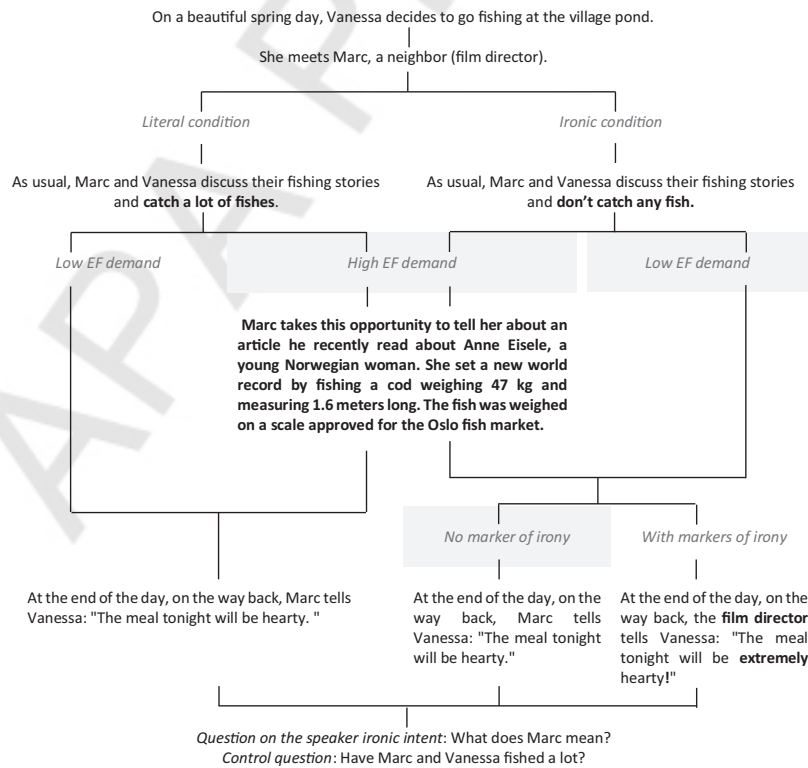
On a beautiful spring day, Vanessa decides to go fishing at the village pond.

She meets Marc, a neighbor (film director).

Literal condition

Ironic condition

As usual, Marc and Vanessa discuss their fishing stories and **catch a lot of fishes**.

As usual, Marc and Vanessa discuss their fishing stories and **don't catch any fish.**

Low EF demand

High EF demand

Low EF demand

**Marc takes this opportunity to tell her about an article he recently read about Anne Eisele, a young Norwegian woman. She set a new world record by fishing a cod weighing 47 kg and measuring 1.6 meters long. The fish was weighed on a scale approved for the Oslo fish market.**

No marker of irony

With markers of irony

At the end of the day, on the way back, Marc tells Vanessa: "The meal tonight will be hearty. "

At the end of the day, on the way back, Marc tells Vanessa: "The meal tonight will be hearty."

At the end of the day, on the way back, the **film director** tells Vanessa: "The meal tonight will be **extremely** hearty**!**"

*Question on the speaker ironic intent*: What does Marc mean?
*Control question*: Have Marc and Vanessa fished a lot?